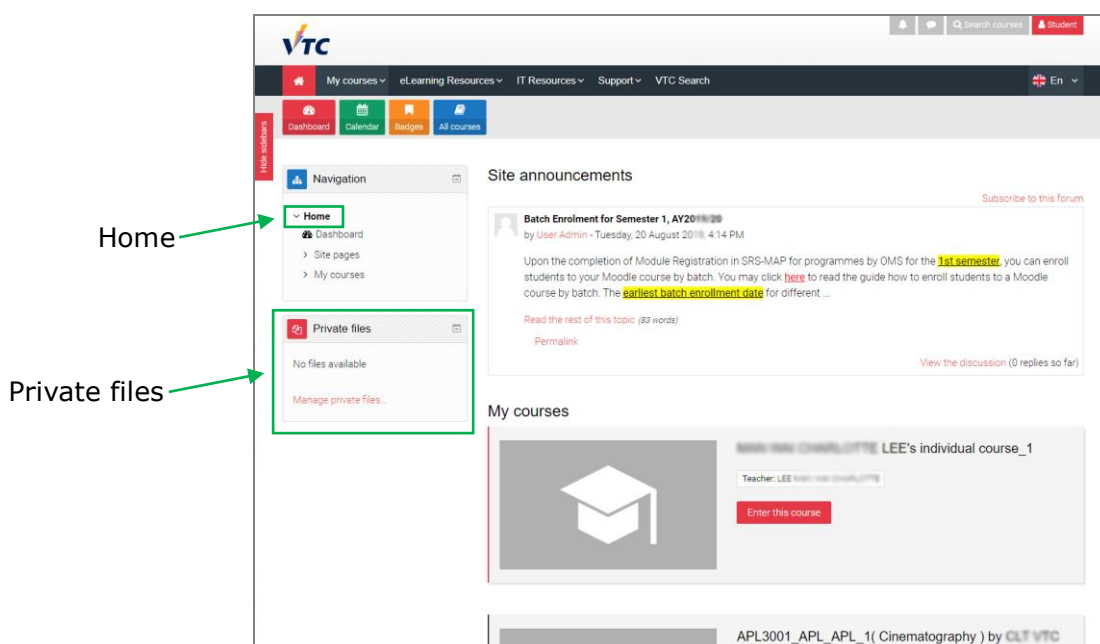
VTC

Search courses Student

My courses eLearning Resources IT Resources Support VTC Search En

Dashboard Calendar Badges All courses

Hide sidebars

Navigation

Home

Dashboard

Site pages

My courses

Private files

No files available

Manage private files...

Home

Private files

Site announcements

Subscribe to this forum

Batch Enrolment for Semester 1, AY20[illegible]20

by User Admin - Tuesday, 20 August 20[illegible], 4:14 PM

Upon the completion of Module Registration in SRS-MAP for programmes by OMS for the 1st semester, you can enroll students to your Moodle course by batch. You may click here to read the guide how to enroll students to a Moodle course by batch. The earliest batch enrollment date for different ...

Read the rest of this topic (83 words)

Permalink

View the discussion (0 replies so far)

My courses

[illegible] LEE's individual course_1

Teacher: LEE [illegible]

Enter this course

APL3001_APL_APL_1( Cinematography ) by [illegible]